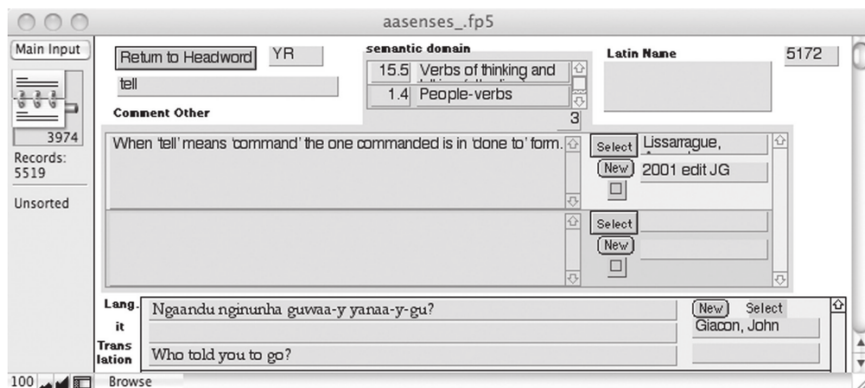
aasenses_.fp5

Main Input

3974

Records: 5519

Unsorted

Return to Headword

YR

tell

semantic domain

15.5 Verbs of thinking and

1.4 People-verbs

3

Latin Name

5172

Comment Other

When 'tell' means 'command' the one commanded is in 'done to' form.

Select

Lissarrague,

New

2001 edit JG

Select

New

Lang. it

Trans lation

Ngaandu nginunha guwaa-y yanaa-y-gu?

Who told you to go?

New

Select

Giacon, John

100

Browse